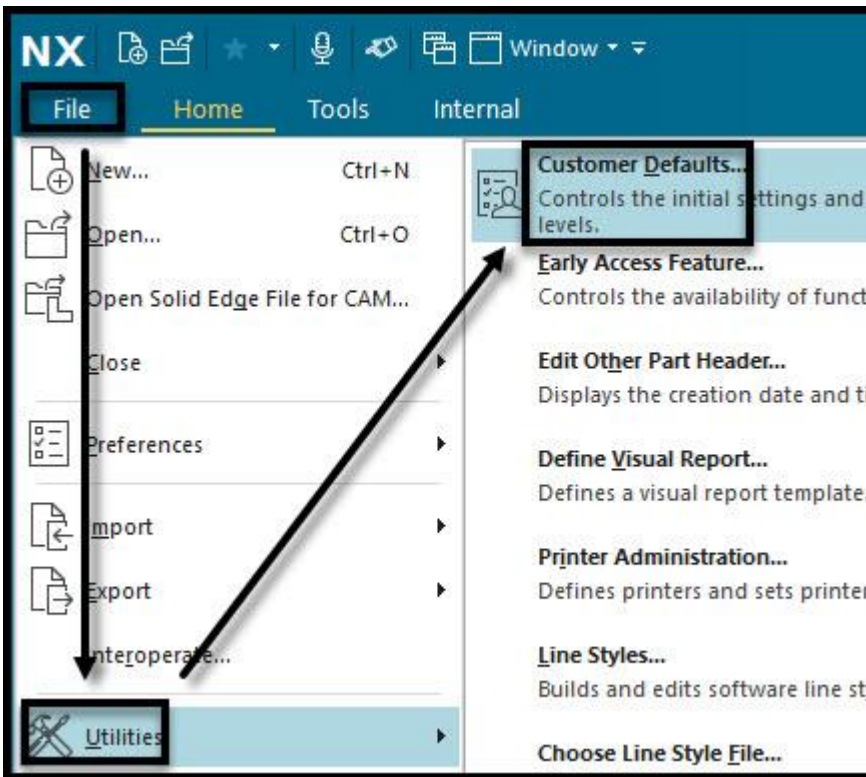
NX Window

File Home Tools Internal

New... Ctrl+N
Open... Ctrl+O
Open Solid Edge File for CAM...
Close
Preferences
Import
Export
Interoperate...
Utilities

Customer Defaults...
Controls the initial settings and levels.

Early Access Feature...
Controls the availability of funct

Edit Other Part Header...
Displays the creation date and ti

Define Visual Report...
Defines a visual report template

Printer Administration...
Defines printers and sets printer

Line Styles...
Builds and edits software line st

Choose Line Style File...